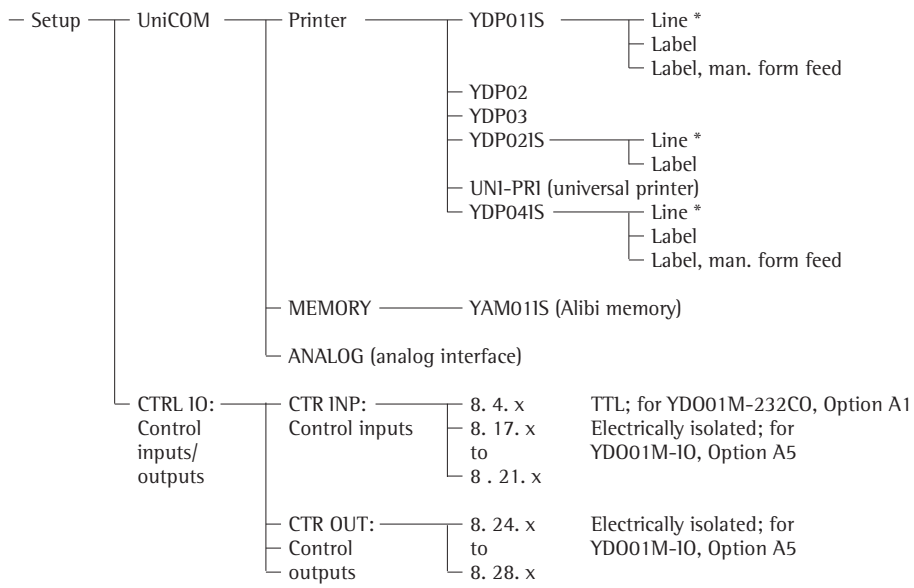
Setup
UniCOM
Printer
YDP01IS
Line *
Label
Label, man. form feed
YDP02
YDP03
YDP02IS
Line *
Label
UNI-PRI (universal printer)
YDP04IS
Line *
Label
Label, man. form feed
MEMORY
YAM01IS (Alibi memory)
ANALOG (analog interface)
CTRL IO: Control inputs/ outputs
CTR INP: Control inputs
8. 4. x
TTL; for YDO01M-232CO, Option A1
8. 17. x to 8 . 21. x
Electrically isolated; for YDO01M-IO, Option A5
CTR OUT: Control outputs
8. 24. x to 8. 28. x
Electrically isolated; for YDO01M-IO, Option A5